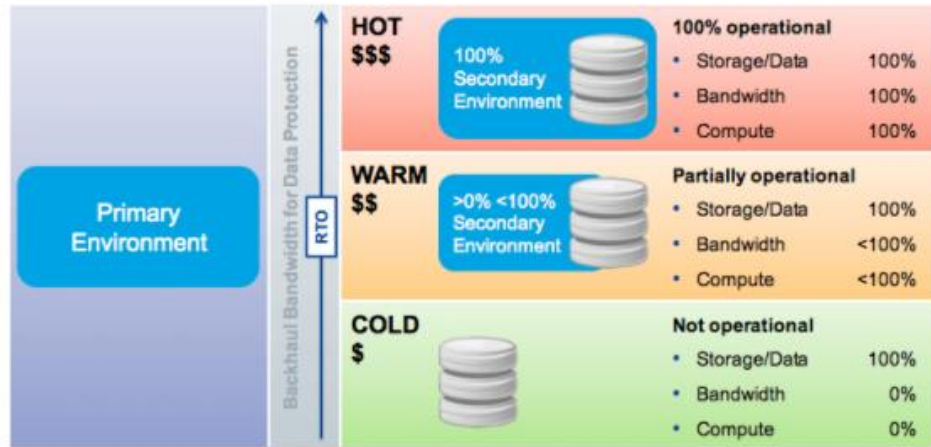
Primary Environment

Backhaul Bandwidth for Data Protection

RTO

HOT
$$$

100% Secondary Environment

100% operational
- Storage/Data 100%
- Bandwidth 100%
- Compute 100%

WARM
$$

>0% <100% Secondary Environment

Partially operational
- Storage/Data 100%
- Bandwidth <100%
- Compute <100%

COLD
$

Not operational
- Storage/Data 100%
- Bandwidth 0%
- Compute 0%